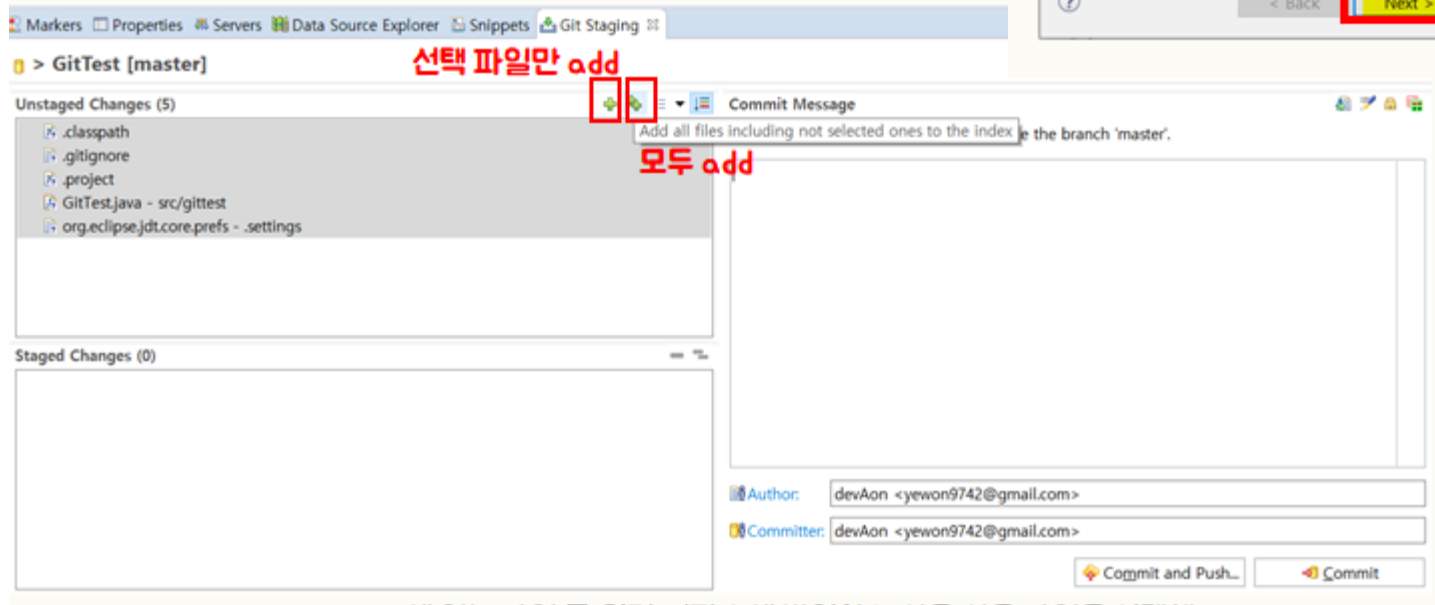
Markers Properties Servers Data Source Explorer Snippets Git Staging

< Back Next >

> GitTest [master]

선택 파일만 add

Unstaged Changes (5)

.classpath
.gitignore
.project
GitTest.java - src/gittest
org.eclipse.jdt.core.prefs - .settings

Add all files including not selected ones to the index

모두 add

Commit Message

e the branch 'master'.

Staged Changes (0)

Author: devAon <yewon9742@gmail.com>

Committer: devAon <yewon9742@gmail.com>

Commit and Push...

Commit

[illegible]